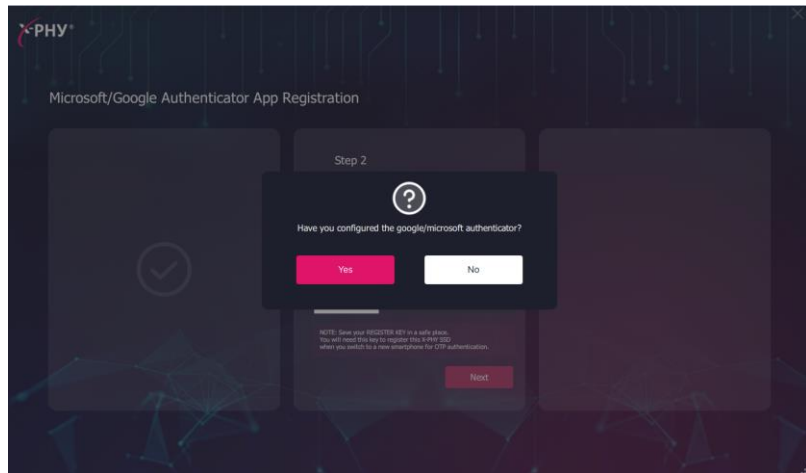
X-PHY®

Microsoft/Google Authenticator App Registration

Step 2

?

Have you configured the google/microsoft authenticator?

Yes

No

NOTE: Save your REGISTER KEY in a safe place. You will need this key to register this X-PHY SSD when you switch to a new smartphone for OTP authentication.

Next